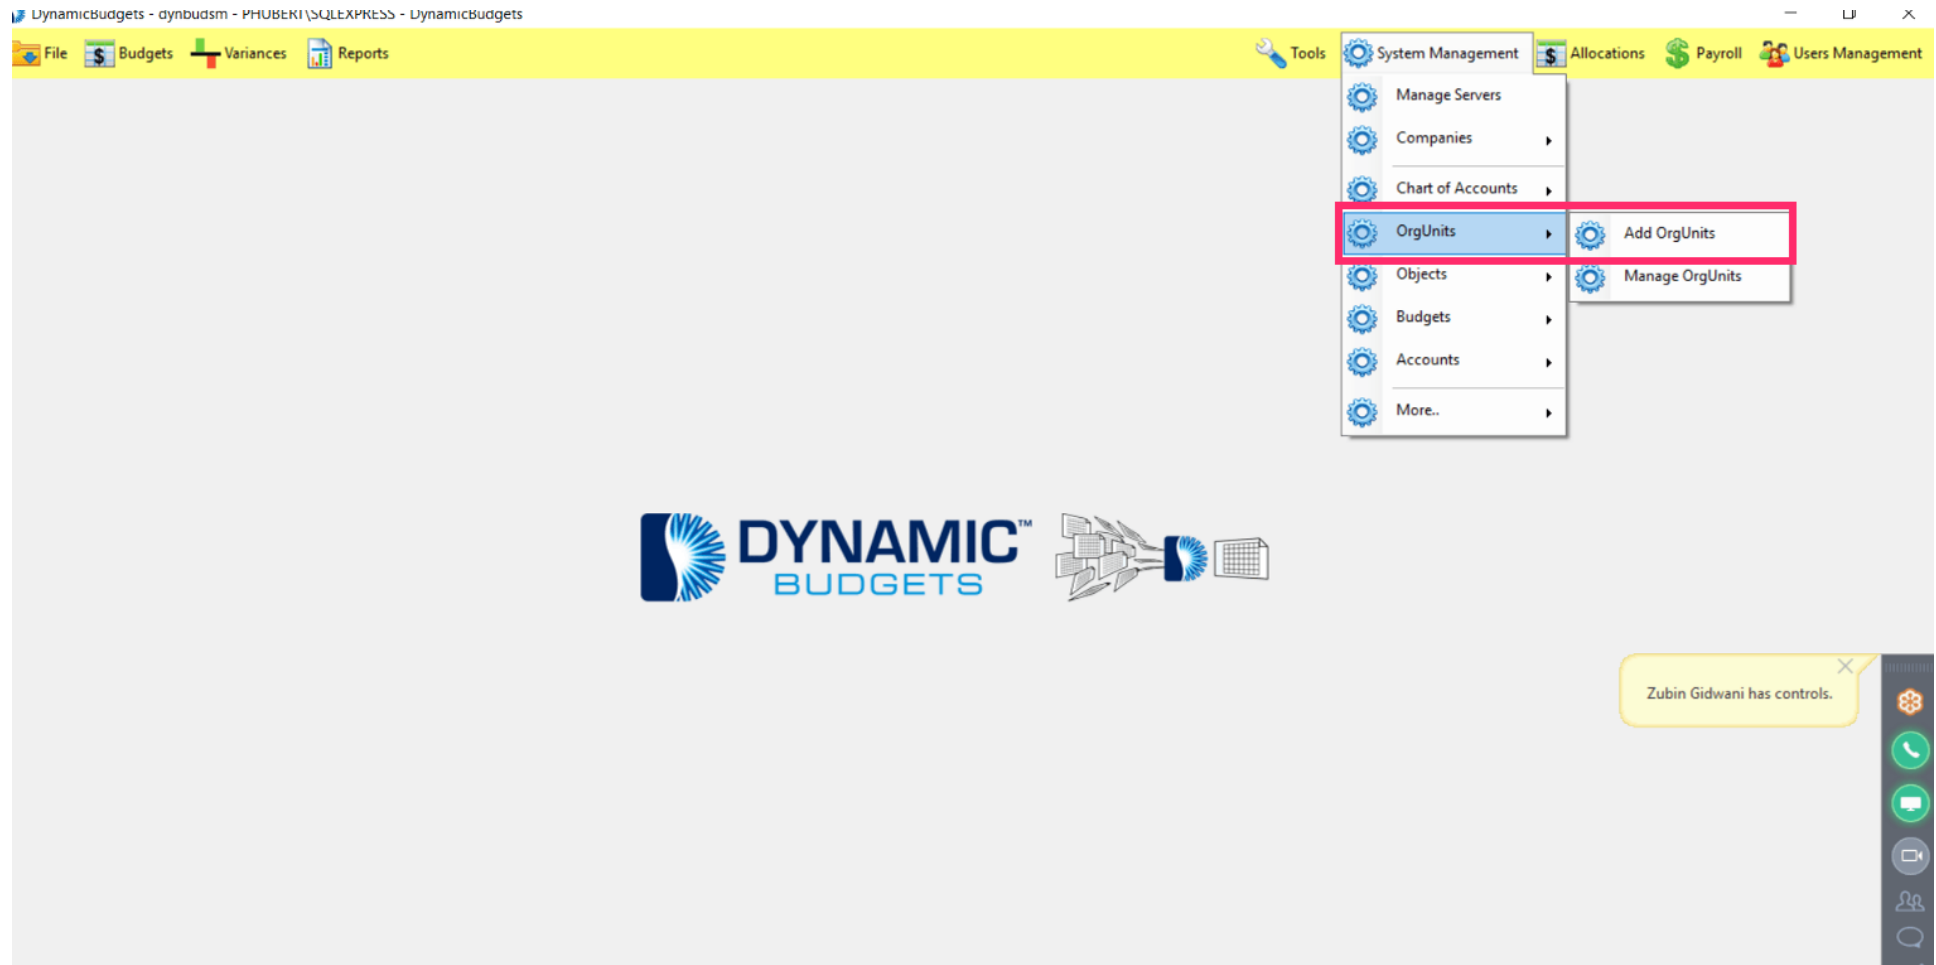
DynamicBudgets - dynbudsm - PHOBERT\SQLEXPRESS - DynamicBudgets

File Budgets Variances Reports Tools System Management Allocations Payroll Users Management

Manage Servers
Companies
Chart of Accounts
OrgUnits
Objects
Budgets
Accounts
More..

Add OrgUnits
Manage OrgUnits

DYNAMIC™ BUDGETS

Zubin Gidwani has controls.